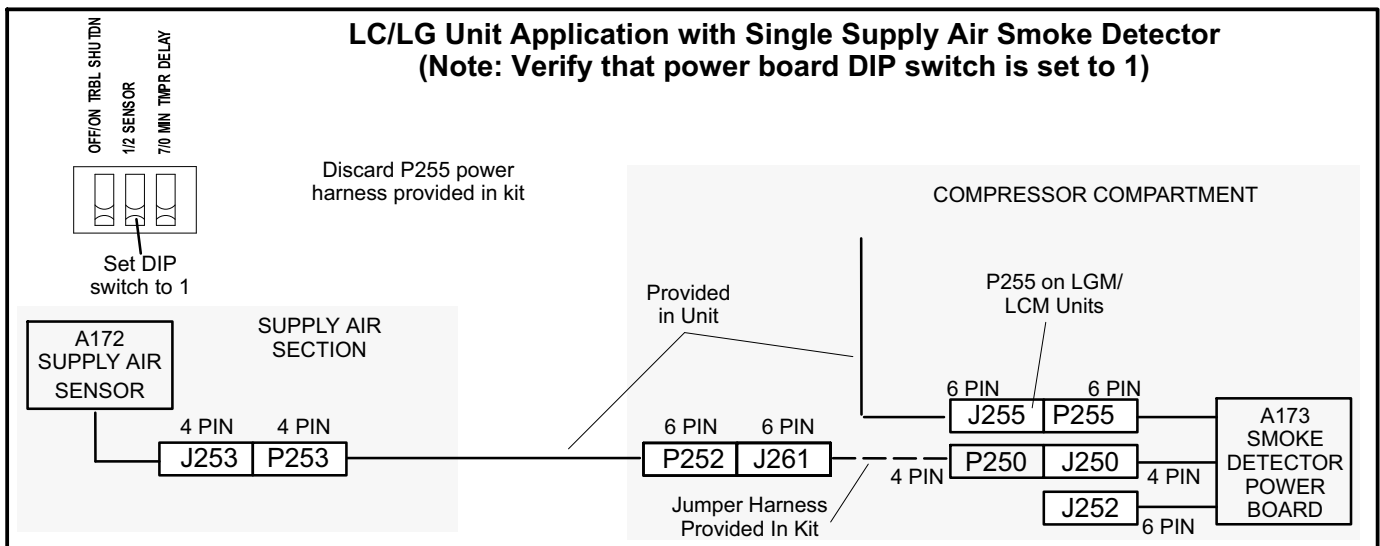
LC/LG Unit Application with Single Supply Air Smoke Detector
(Note: Verify that power board DIP switch is set to 1)

OFF/ON TRBL SHUTDN
1/2 SENSOR
7/0 MIN TMPR DELAY

Set DIP switch to 1

Discard P255 power harness provided in kit

COMPRESSOR COMPARTMENT

SUPPLY AIR SECTION

A172 SUPPLY AIR SENSOR

Provided in Unit

P255 on LGM/ LCM Units

4 PIN
4 PIN
J253
P253

6 PIN
6 PIN
P252
J261

6 PIN
6 PIN
J255
P255

4 PIN
P250
J250
4 PIN

J252
6 PIN

A173 SMOKE DETECTOR POWER BOARD

Jumper Harness Provided In Kit